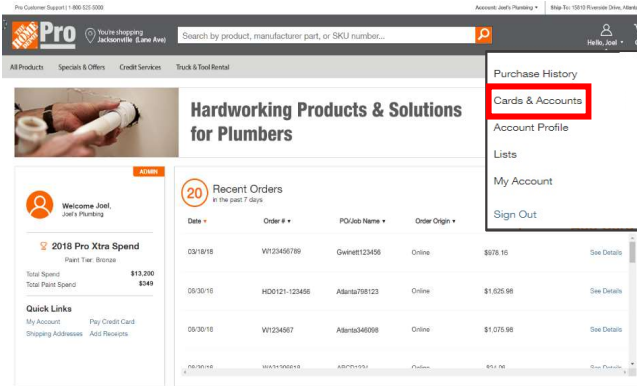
Pro Customer Support | 1-800-525-5000

Account: Joel's Plumbing ▾ Ship To: 15613 Riverside Drive, Atlan

THE HOME DEPOT Pro

You're shopping Jacksonville (Lane Ave)

Search by product, manufacturer part, or SKU number...

Hello, Joel ▾

All Products Specials & Offers Credit Services Truck & Tool Rental

Hardworking Products & Solutions for Plumbers

Purchase History
Cards & Accounts
Account Profile
Lists
My Account
Sign Out

ADMIN

Welcome Joel,
Joel's Plumbing

2018 Pro Xtra Spend
Paint Tier: Bronze

Total Spend $13,200
Total Paint Spend $349

Quick Links
My Account Pay Credit Card
Shipping Addresses Add Receipts

20 Recent Orders
in the past 7 days

| Date ▾ | Order # ▾ | PO/Job Name ▾ | Order Origin ▾ | | |
|---|---|---|---|---|---|
| 03/18/18 | W123456789 | Gwinett123456 | Online | $978.16 | See Details |
| 09/30/16 | HD0121-123456 | Atlanta758123 | Online | $1,625.96 | See Details |
| 09/30/16 | W1234567 | Atlanta346098 | Online | $1,075.98 | See Details |
| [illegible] | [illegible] | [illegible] | Online | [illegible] | See Details |